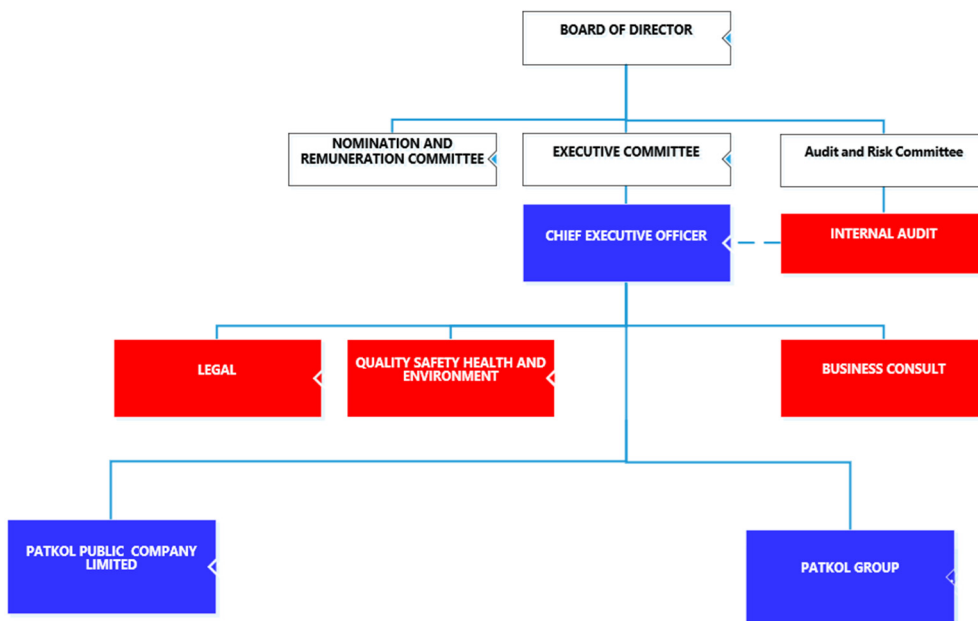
BOARD OF DIRECTOR

NOMINATION AND REMUNERATION COMMITTEE

EXECUTIVE COMMITTEE

Audit and Risk Committee

CHIEF EXECUTIVE OFFICER

INTERNAL AUDIT

LEGAL

QUALITY SAFETY HEALTH AND ENVIRONMENT

BUSINESS CONSULT

PATKOL PUBLIC COMPANY LIMITED

PATKOL GROUP